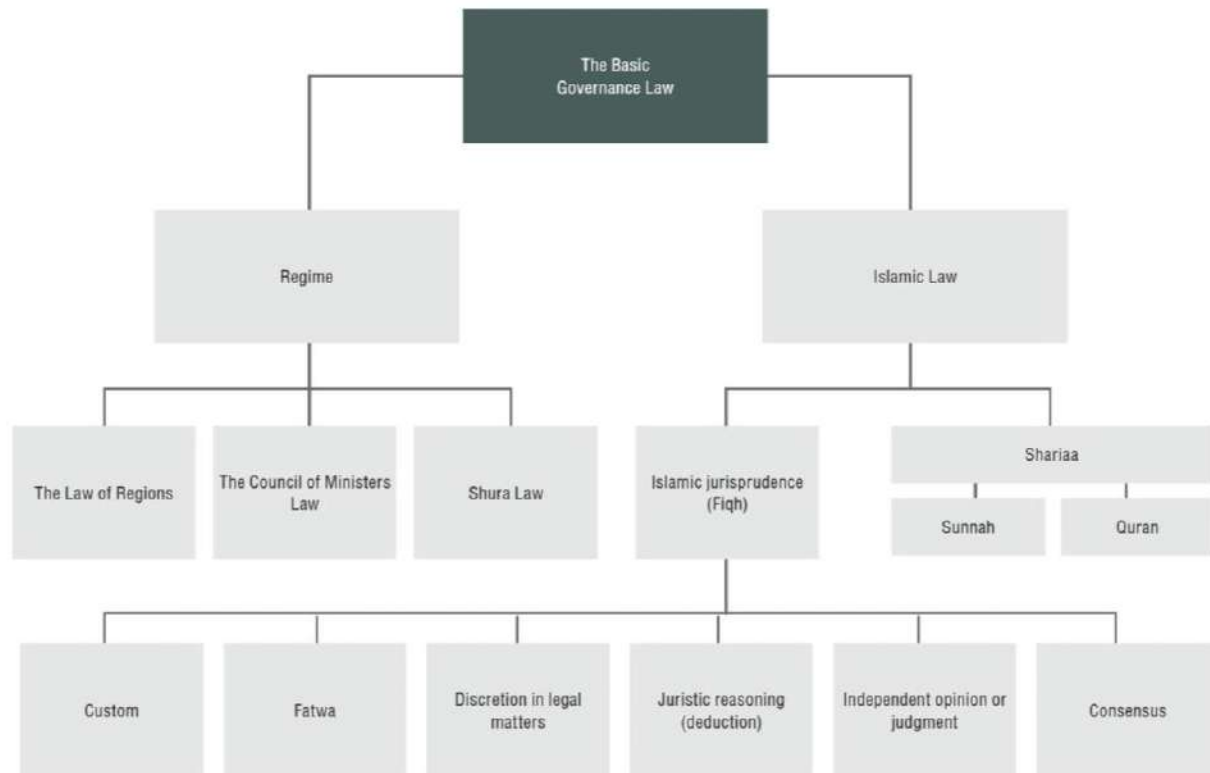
The Basic Governance Law

Regime

Islamic Law

The Law of Regions

The Council of Ministers Law

Shura Law

Islamic jurisprudence (Fiqh)

Shariaa

Sunnah

Quran

Custom

Fatwa

Discretion in legal matters

Juristic reasoning (deduction)

Independent opinion or judgment

Consensus